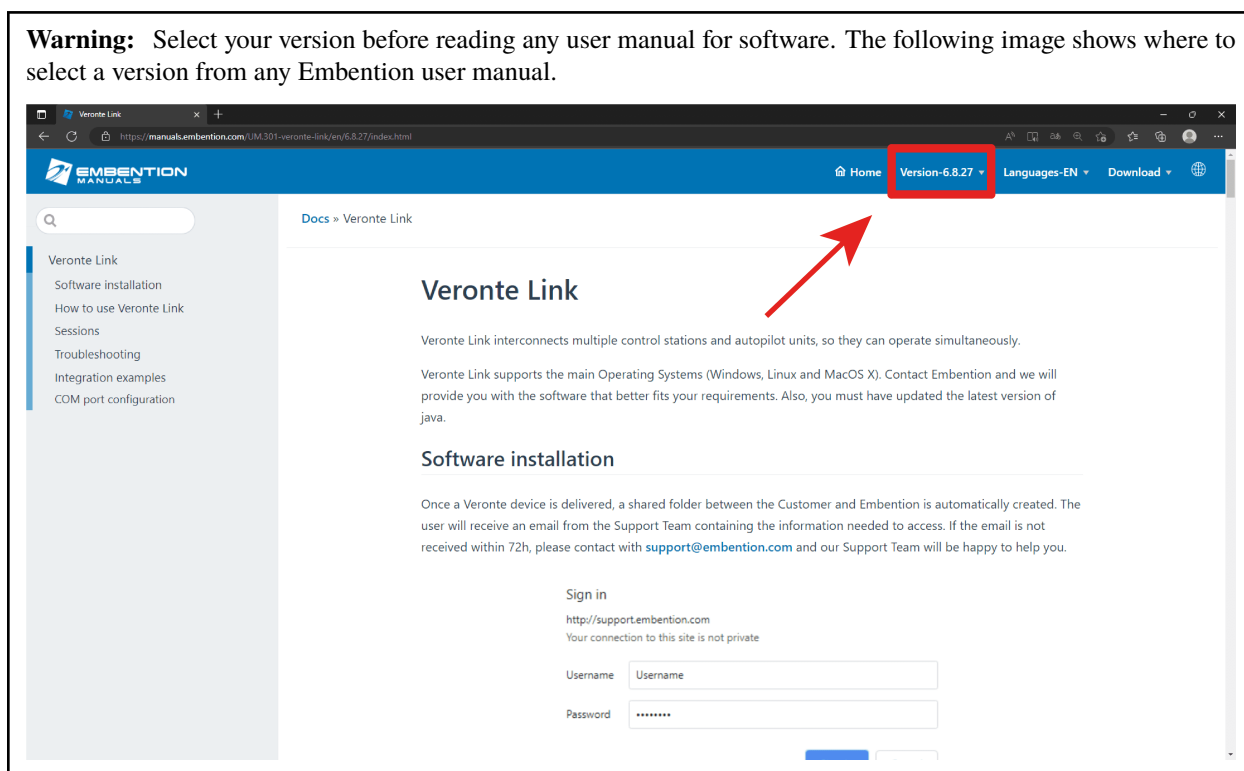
**Warning:** Select your version before reading any user manual for software. The following image shows where to select a version from any Embention user manual.

Veronte Link

https://manuals.embention.com/UM.301-veronte-link/en/6.8.27/index.html

EMBENTION MANUALS

Home Version-6.8.27 Languages-EN Download

Veronte Link
Software installation
How to use Veronte Link
Sessions
Troubleshooting
Integration examples
COM port configuration

Docs » Veronte Link

Veronte Link

Veronte Link interconnects multiple control stations and autopilot units, so they can operate simultaneously.

Veronte Link supports the main Operating Systems (Windows, Linux and MacOS X). Contact Embention and we will provide you with the software that better fits your requirements. Also, you must have updated the latest version of java.

Software installation

Once a Veronte device is delivered, a shared folder between the Customer and Embention is automatically created. The user will receive an email from the Support Team containing the information needed to access. If the email is not received within 72h, please contact with support@embention.com and our Support Team will be happy to help you.

Sign in
http://support.embention.com
Your connection to this site is not private

Username Username
Password ••••••••